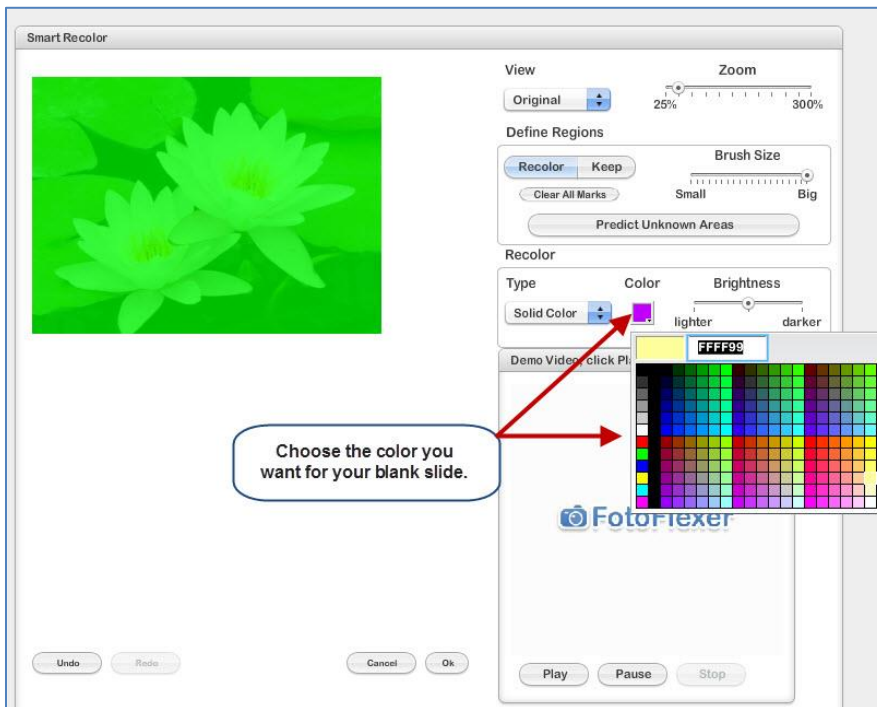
Smart Recolor

View

Original

Zoom

25%

300%

Define Regions

Recolor

Keep

Brush Size

Clear All Marks

Small

Big

Predict Unknown Areas

Recolor

Type

Color

Brightness

Solid Color

lighter

darker

FFFF99

Demo Video (click Pl

Choose the color you want for your blank slide.

FotoFlexer

Undo

Redo

Cancel

Ok

Play

Pause

Stop